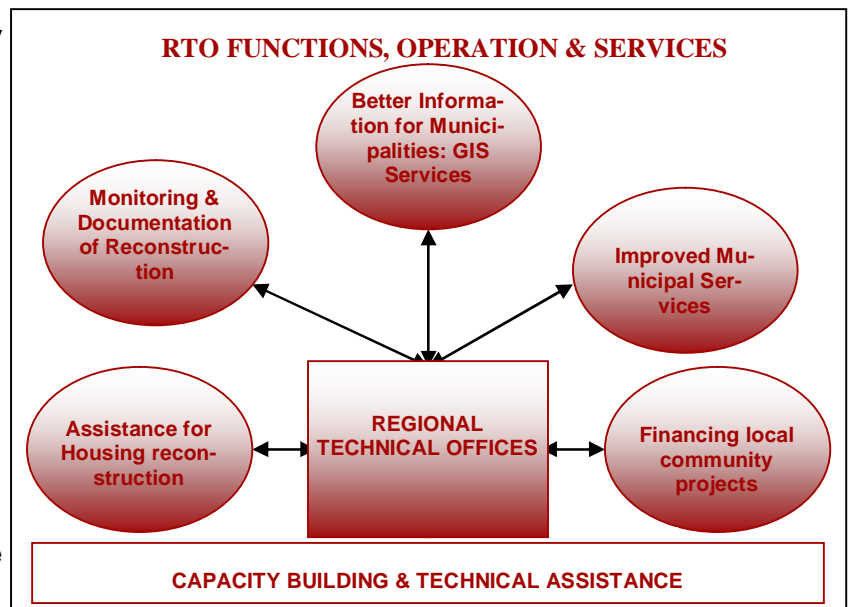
RTO FUNCTIONS, OPERATION & SERVICES

Better Information for Municipalities: GIS Services

Monitoring & Documentation of Reconstruction

Improved Municipal Services

Assistance for Housing reconstruction

REGIONAL TECHNICAL OFFICES

Financing local community projects

CAPACITY BUILDING & TECHNICAL ASSISTANCE